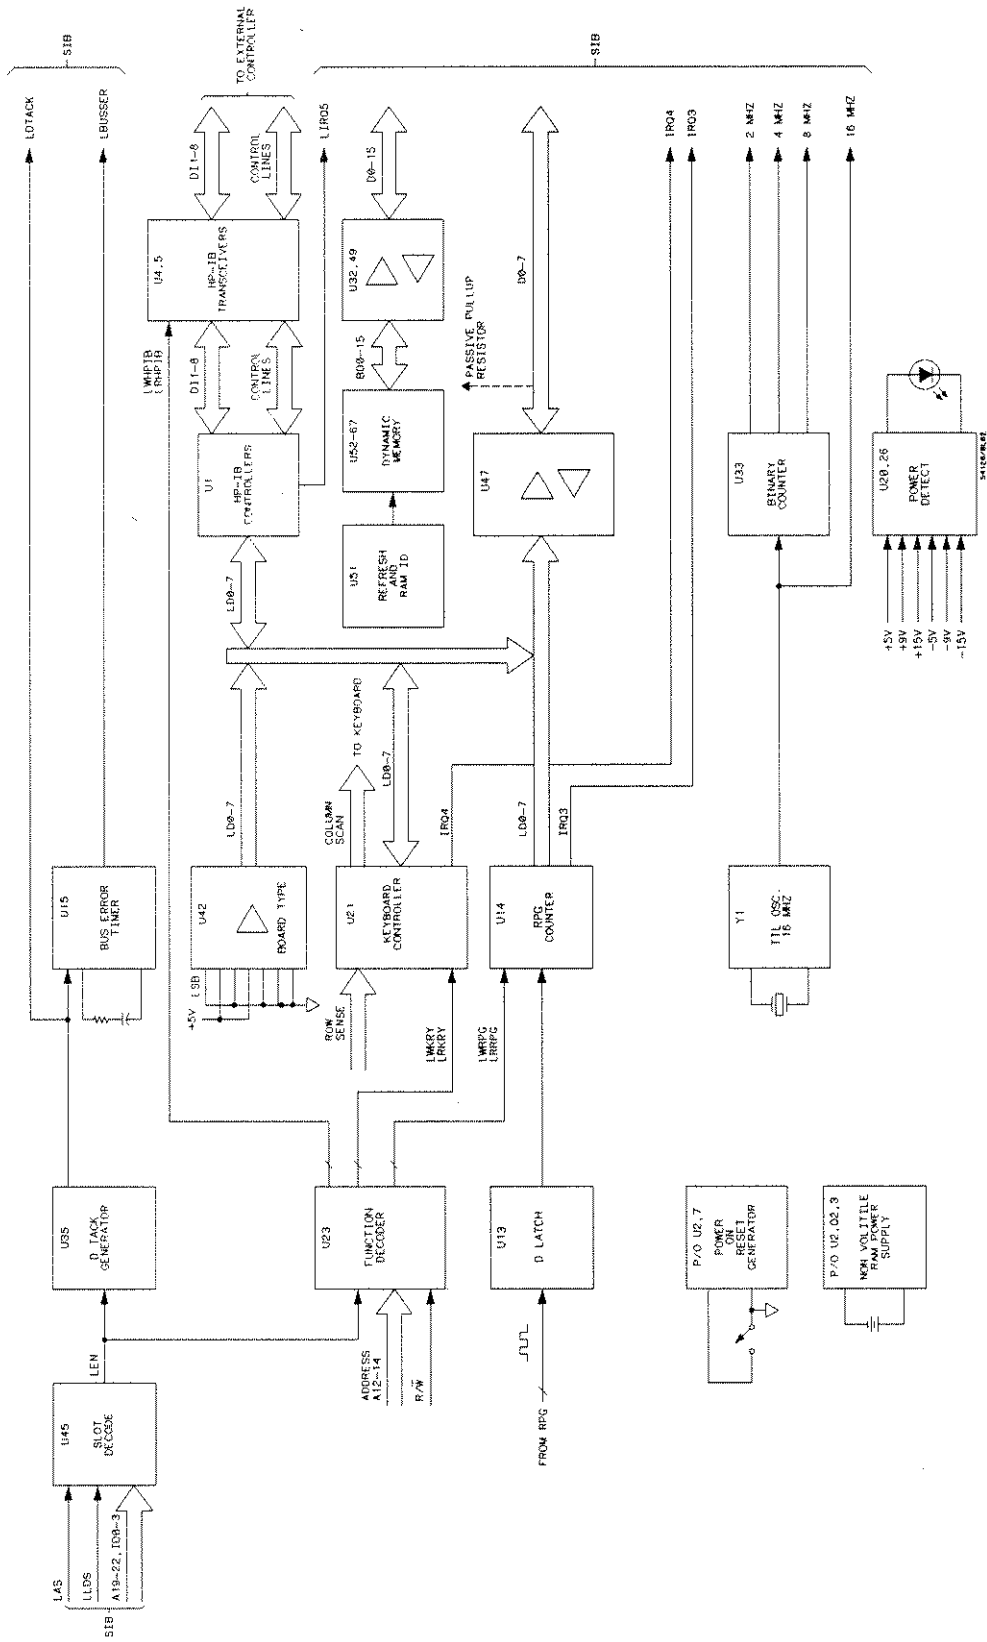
SIB

LDTACK

LBUSSER

TO EXTERNAL CONTROLLER

DI1-8

CONTROL LINES

LIRQ5

U4,5
HP-IB TRANSCEIVERS

DI1-8

CONTROL LINES

LWHPIB
LRHPIB

U1
HP-IB CONTROLLERS

SIB

D0-15

U32,49

BD0-15

U52-67
DYNAMIC MEMORY

U51
REFRESH AND RAM ID

PASSIVE PULLUP RESISTOR

D0-7

U47

IRQ4

IRQ3

2 MHZ

4 MHZ

8 MHZ

16 MHZ

U33
BINARY COUNTER

U20,26
POWER DETECT

54120/B.02

+5V
+9V
+15V
-5V
-9V
-15V

LD0-7

U15
BUS ERROR TIMER

U42
BOARD TYPE

+5V
LSB

LD0-7

COLUMN SCAN

TO KEYBOARD

LD0-7

IRQ4

U21
KEYBOARD CONTROLLER

ROW SENSE

LWKRY
LRKRY

LD0-7

IRQ3

U14
RPG COUNTER

LWRPG
LRRPG

Y1
TTL OSC.
16 MHZ

U35
D TACK GENERATOR

U23
FUNCTION DECODER

U13
D LATCH

P/O U2,7
POWER ON RESET GENRATOR

P/O U2,U2,3
NON VOLITILE RAM POWER SUPPLY

U45
SLOT DECODE

LEN

ADDRESS A12-14

R/$\overline{W}$

FROM RPG

LAS

LUDS

A19-22,ID0-3

SIB